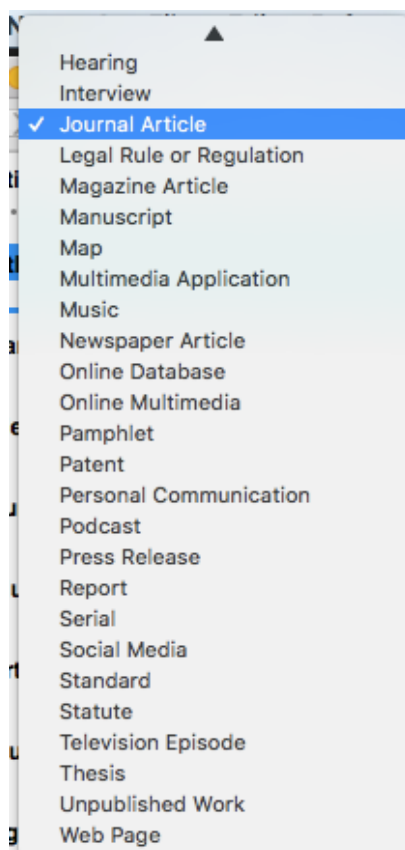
▲
Hearing
Interview
✓ Journal Article
Legal Rule or Regulation
Magazine Article
Manuscript
Map
Multimedia Application
Music
Newspaper Article
Online Database
Online Multimedia
Pamphlet
Patent
Personal Communication
Podcast
Press Release
Report
Serial
Social Media
Standard
Statute
Television Episode
Thesis
Unpublished Work
Web Page